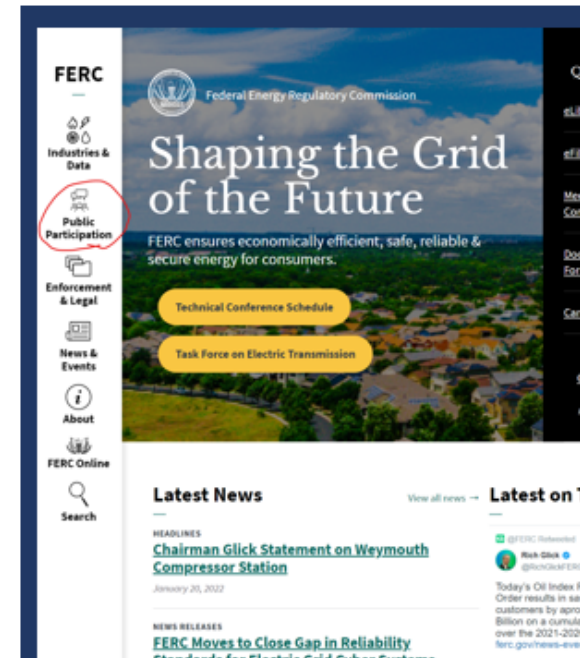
FERC

Industries & Data

Public Participation

Enforcement & Legal

News & Events

About

FERC Online

Search

Federal Energy Regulatory Commission

Shaping the Grid of the Future

FERC ensures economically efficient, safe, reliable & secure energy for consumers.

Technical Conference Schedule

Task Force on Electric Transmission

Q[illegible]

eLi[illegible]

eFi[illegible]

Me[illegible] Co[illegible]

Do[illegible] For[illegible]

Car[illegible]

Latest News

View all news →

HEADLINES

Chairman Glick Statement on Weymouth Compressor Station

January 20, 2022

NEWS RELEASES

FERC Moves to Close Gap in Reliability Standards for Electric Grid Cyber Systems

Latest on T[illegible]

@FERC Retweeted

Rich Glick

@RichGlickFERC

Today's Oil Index R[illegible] Order results in sa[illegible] customers by appro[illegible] Billion on a cumula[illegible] over the 2021-202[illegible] ferc.gov/news-eve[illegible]